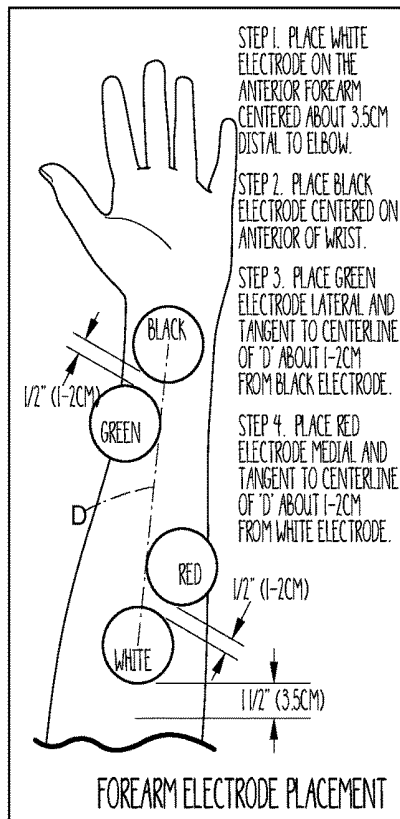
STEP 1. PLACE WHITE ELECTRODE ON THE ANTERIOR FOREARM CENTERED ABOUT 3.5CM DISTAL TO ELBOW.

STEP 2. PLACE BLACK ELECTRODE CENTERED ON ANTERIOR OF WRIST.

STEP 3. PLACE GREEN ELECTRODE LATERAL AND TANGENT TO CENTERLINE OF 'D' ABOUT 1-2CM FROM BLACK ELECTRODE.

STEP 4. PLACE RED ELECTRODE MEDIAL AND TANGENT TO CENTERLINE OF 'D' ABOUT 1-2CM FROM WHITE ELECTRODE.

BLACK

1/2" (1-2CM)

GREEN

D

RED

1/2" (1-2CM)

WHITE

1 1/2" (3.5CM)

FOREARM ELECTRODE PLACEMENT